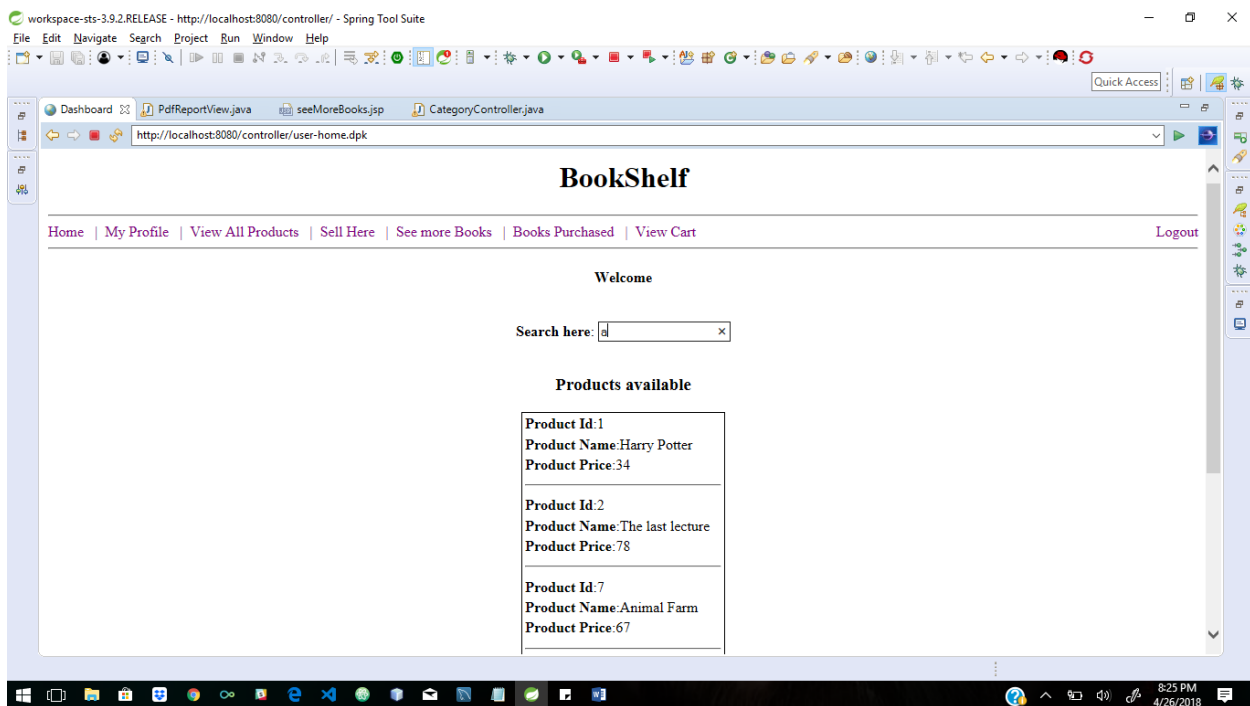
workspace-sts-3.9.2.RELEASE - http://localhost:8080/controller/ - Spring Tool Suite

File Edit Navigate Search Project Run Window Help

Quick Access

Dashboard PdfReportView.java seeMoreBooks.jsp CategoryController.java

http://localhost:8080/controller/user-home.dpk

BookShelf

Home | My Profile | View All Products | Sell Here | See more Books | Books Purchased | View Cart

Logout

Welcome

Search here: a

Products available

**Product Id**:1
**Product Name**:Harry Potter
**Product Price**:34

**Product Id**:2
**Product Name**:The last lecture
**Product Price**:78

**Product Id**:7
**Product Name**:Animal Farm
**Product Price**:67

8:25 PM
4/26/2018